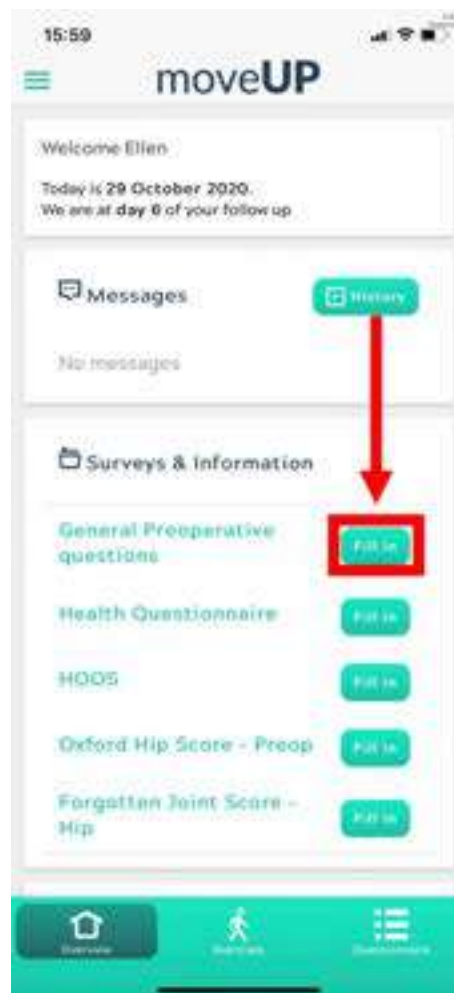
15:59

moveUP

Welcome Ellen

Today is 29 October 2020.
We are at day 0 of your follow up

Messages

History

No messages

Surveys & Information

General Preoperative questions

Fill in

Health Questionnaire

Fill in

HOOS

Fill in

Oxford Hip Score - Preop

Fill in

Forgotten Joint Score - Hip

Fill in

Overview

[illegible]

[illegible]